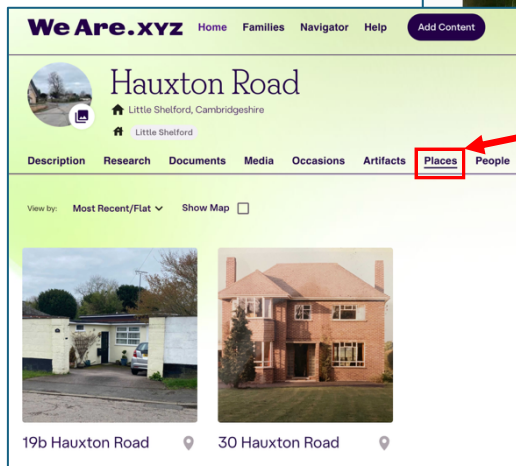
We Are.xyz Home Families Navigator Help Add Content

Hauxton Road

Little Shelford, Cambridgeshire

Little Shelford

Description Research Documents Media Occasions Artifacts Places People

View by: Most Recent/Flat Show Map

19b Hauxton Road

30 Hauxton Road